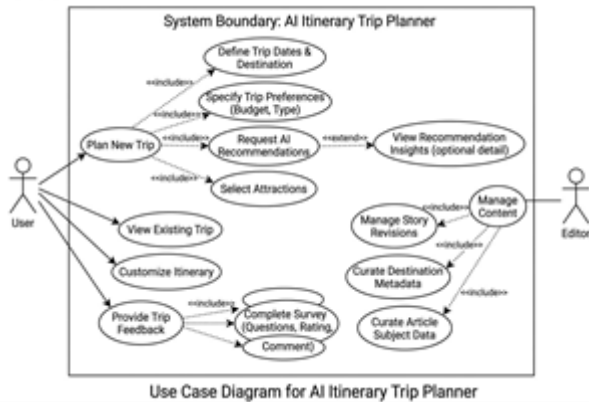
System Boundary: AI Itinerary Trip Planner

Define Trip Dates & Destination

Specify Trip Preferences (Budget, Type)

Request AI Recommendations

View Recommendation Insights (optional detail)

Select Attractions

Plan New Trip

«include»

«include»

«include»

«include»

«extend»

User

View Existing Trip

Customize Itinerary

Provide Trip Feedback

«include»

Complete Survey (Questions, Rating, Comment)

Manage Content

Manage Story Revisions

Curate Destination Metadata

Curate Article Subject Data

«include»

«include»

«include»

Editor

Use Case Diagram for AI Itinerary Trip Planner